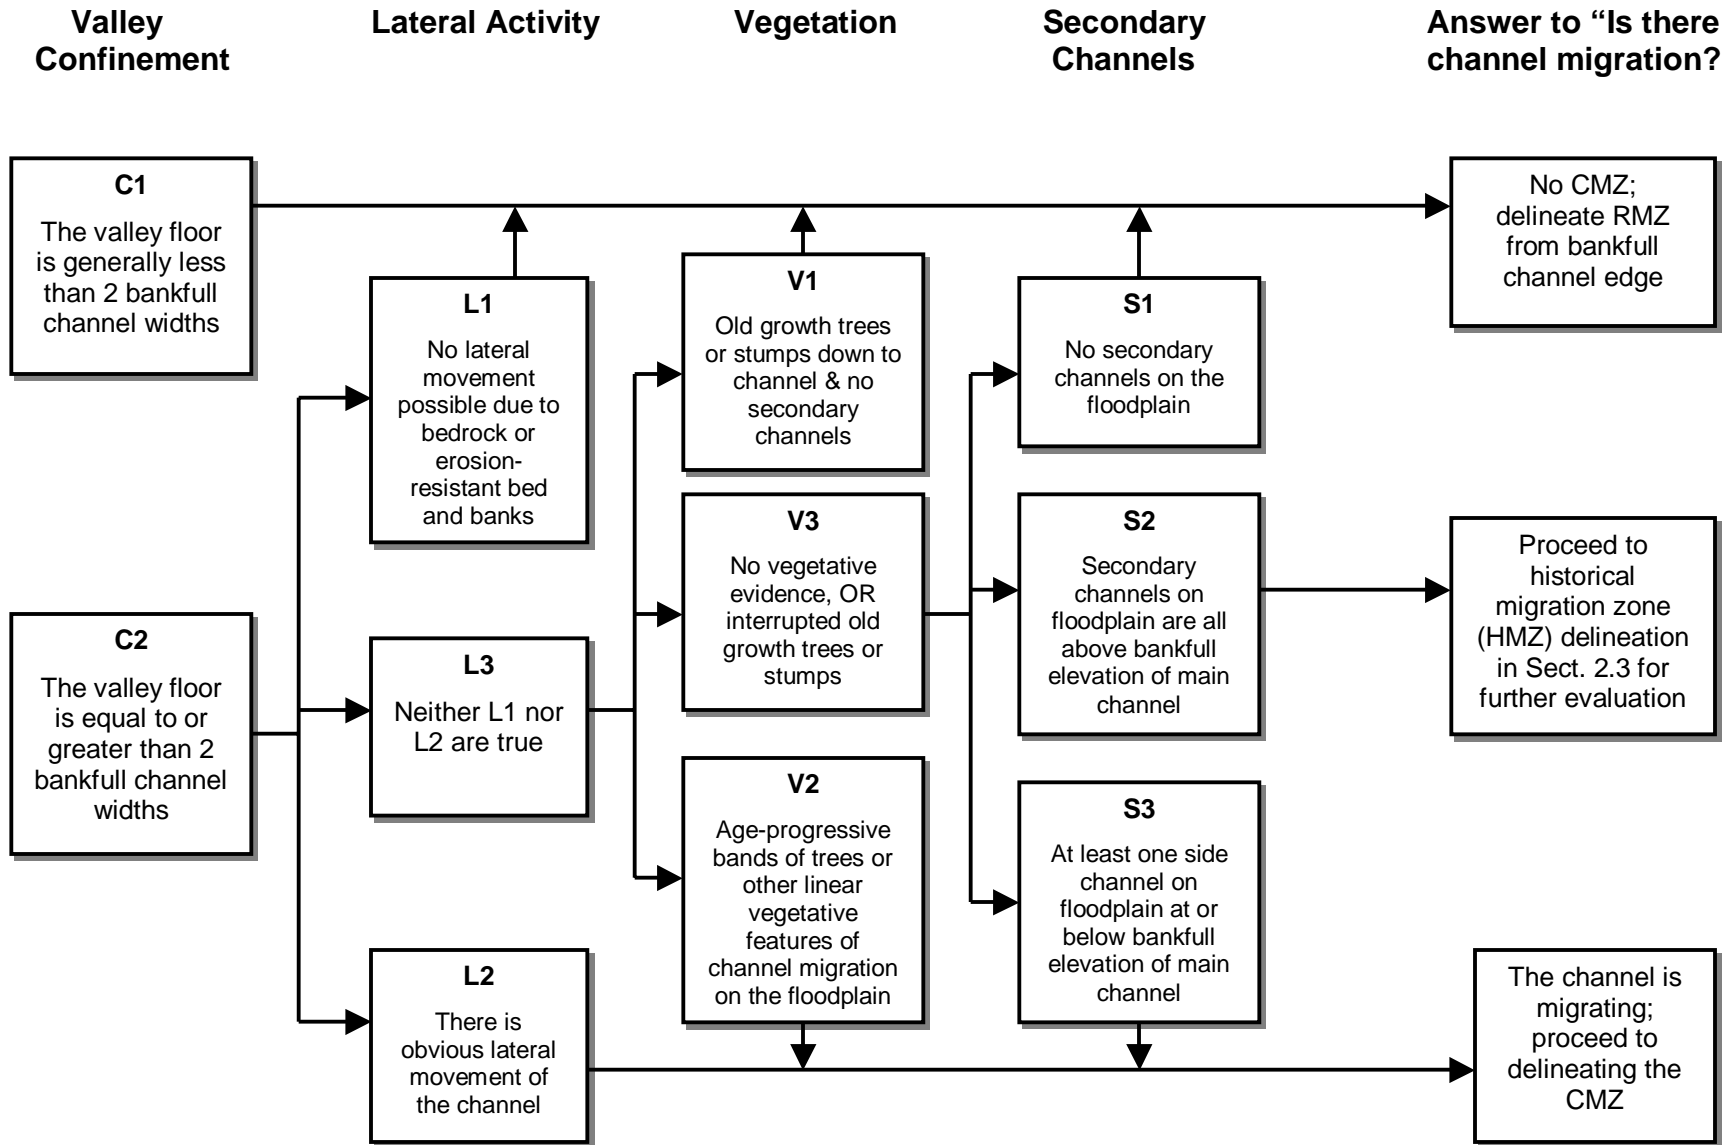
Valley Confinement

Lateral Activity

Vegetation

Secondary Channels

Answer to "Is there channel migration?

C1
The valley floor is generally less than 2 bankfull channel widths

No CMZ; delineate RMZ from bankfull channel edge

L1
No lateral movement possible due to bedrock or erosion-resistant bed and banks

V1
Old growth trees or stumps down to channel & no secondary channels

S1
No secondary channels on the floodplain

C2
The valley floor is equal to or greater than 2 bankfull channel widths

L3
Neither L1 nor L2 are true

V3
No vegetative evidence, OR interrupted old growth trees or stumps

S2
Secondary channels on floodplain are all above bankfull elevation of main channel

Proceed to historical migration zone (HMZ) delineation in Sect. 2.3 for further evaluation

V2
Age-progressive bands of trees or other linear vegetative features of channel migration on the floodplain

S3
At least one side channel on floodplain at or below bankfull elevation of main channel

L2
There is obvious lateral movement of the channel

The channel is migrating; proceed to delineating the CMZ